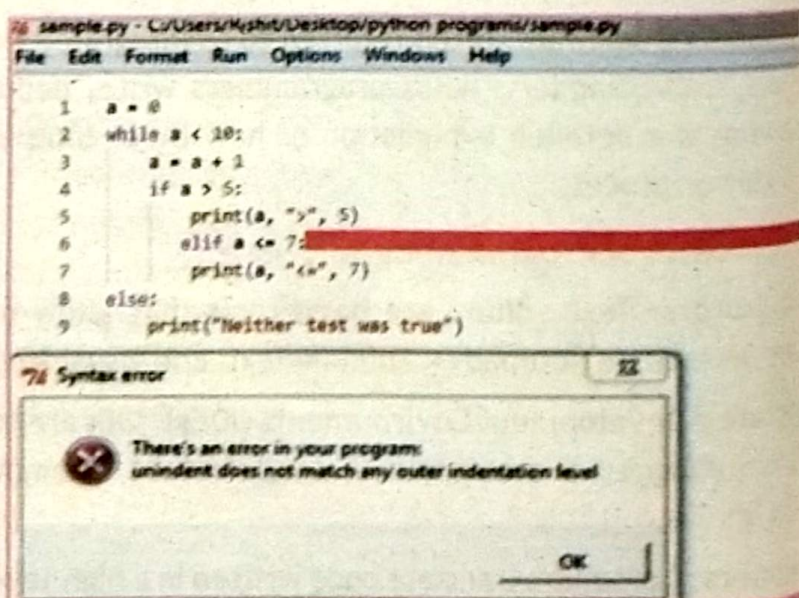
sample.py - C:/Users/Rishit/Desktop/python programs/sample.py

File Edit Format Run Options Windows Help

1 a = 0
2 while a < 10:
3 a = a + 1
4 if a > 5:
5 print(a, ">", 5)
6 elif a <= 7:
7 print(a, "<=", 7)
8 else:
9 print("Neither test was true")

Syntax error

There's an error in your program:
unindent does not match any outer indentation level

OK